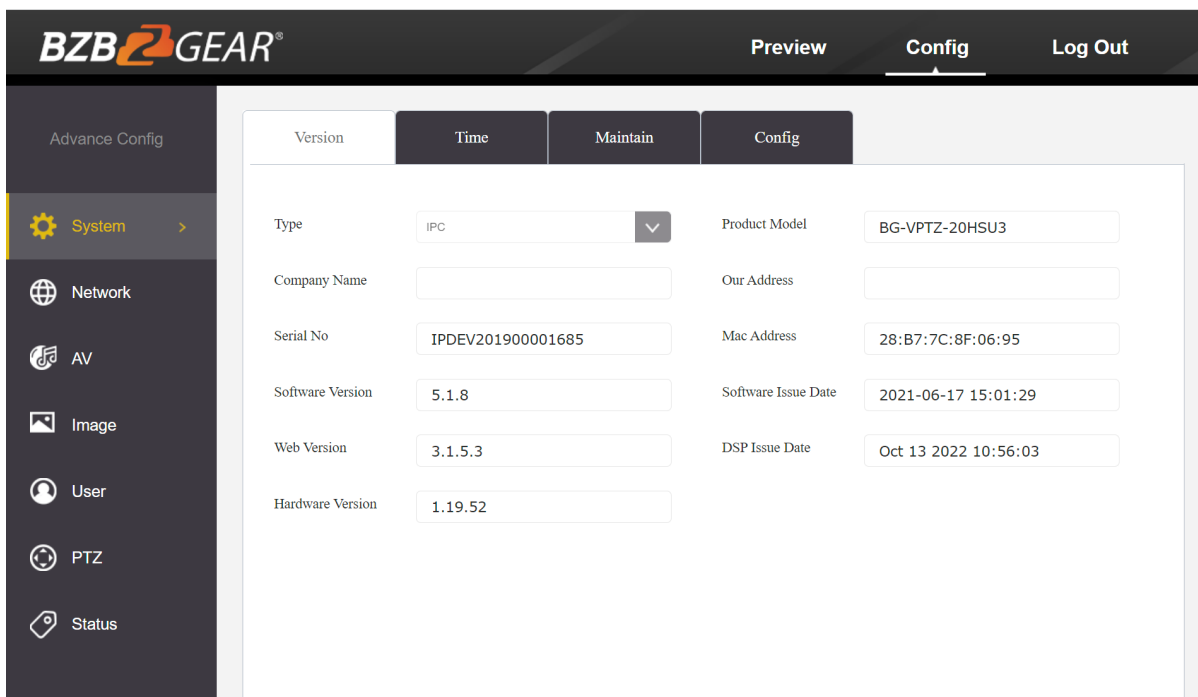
BZB GEAR®

Preview Config Log Out

Advance Config

System >

Network

AV

Image

User

PTZ

Status

Version | Time | Maintain | Config

Type IPC

Product Model BG-VPTZ-20HSU3

Company Name

Our Address

Serial No IPDEV201900001685

Mac Address 28:B7:7C:8F:06:95

Software Version 5.1.8

Software Issue Date 2021-06-17 15:01:29

Web Version 3.1.5.3

DSP Issue Date Oct 13 2022 10:56:03

Hardware Version 1.19.52